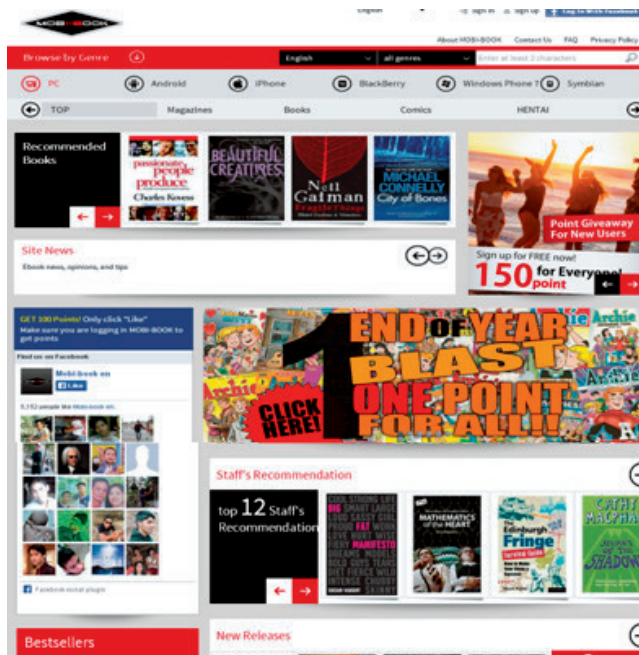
MOBI-BOOK

English
Sign in
Sign up
Log in With Facebook

About MOBI-BOOK Contact Us FAQ Privacy Policy

Browse by Genre
English
all genres
Enter at least 2 characters

PC
Android
iPhone
BlackBerry
Windows Phone 7
Symbian

TOP
Magazines
Books
Comics
HENTAI

Recommended Books

passionate people produce
Charles Kovess

BEAUTIFUL CREATURES

Neil Gaiman
Fragile Things

MICHAEL CONNELLY
City of Bones

Point Giveaway For New Users
Sign up for FREE now!
150 point for Everyone!

Site News
Ebook news, opinions, and tips

GET 100 Points! Only click "Like"
Make sure you are logging in MOBI-BOOK to get points

Find us on Facebook
Mobi-book en
Like
5,152 people like Mobi-book en.

Facebook social plugin

1 END OF YEAR BLAST ONE POINT FOR ALL!!
CLICK HERE!
Archie

Staff's Recommendation

top 12 Staff's Recommendation

MANIFESTO
MATHEMATICS of the HEART
Edinburgh Fringe
CATHY MACPHAIL
SHADOW

Bestsellers

New Releases